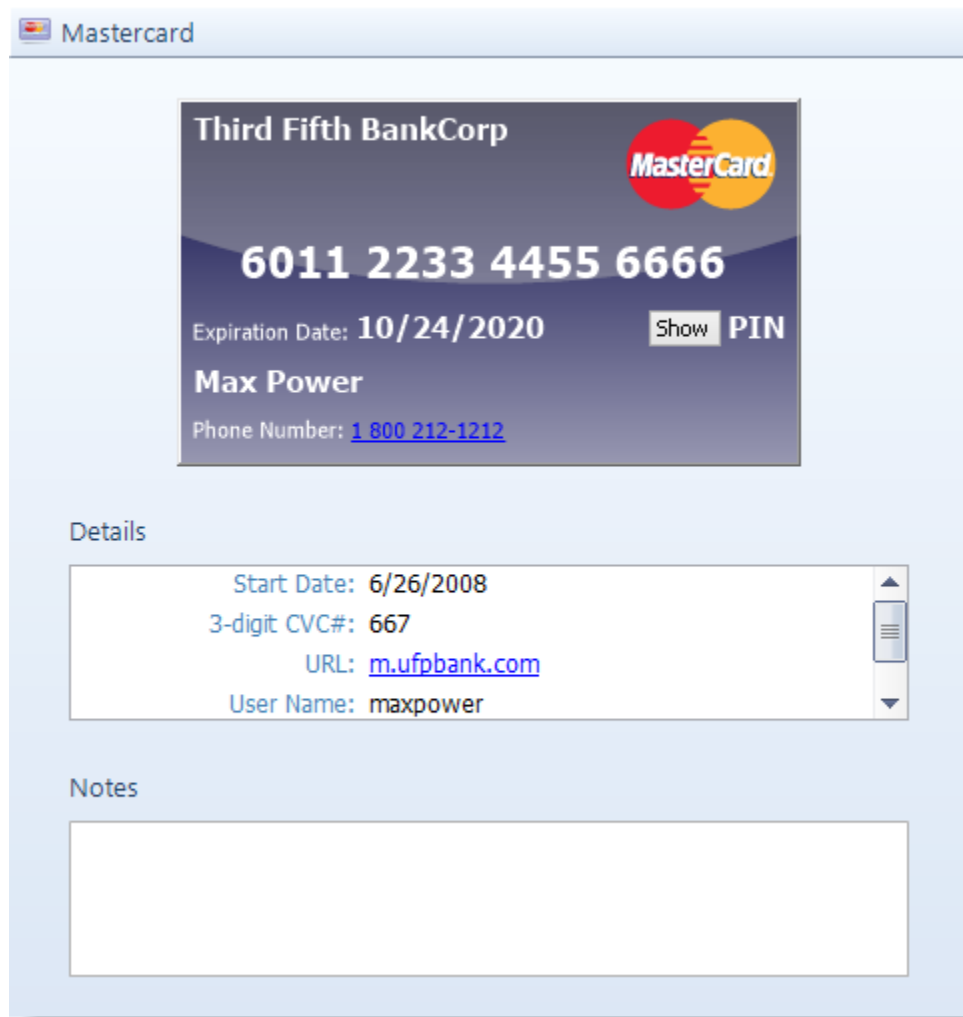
Mastercard

Third Fifth BankCorp

MasterCard

6011 2233 4455 6666

Expiration Date: 10/24/2020

Show PIN

Max Power

Phone Number: 1 800 212-1212

Details

Start Date: 6/26/2008
3-digit CVC#: 667
URL: m.ufpbank.com
User Name: maxpower

Notes